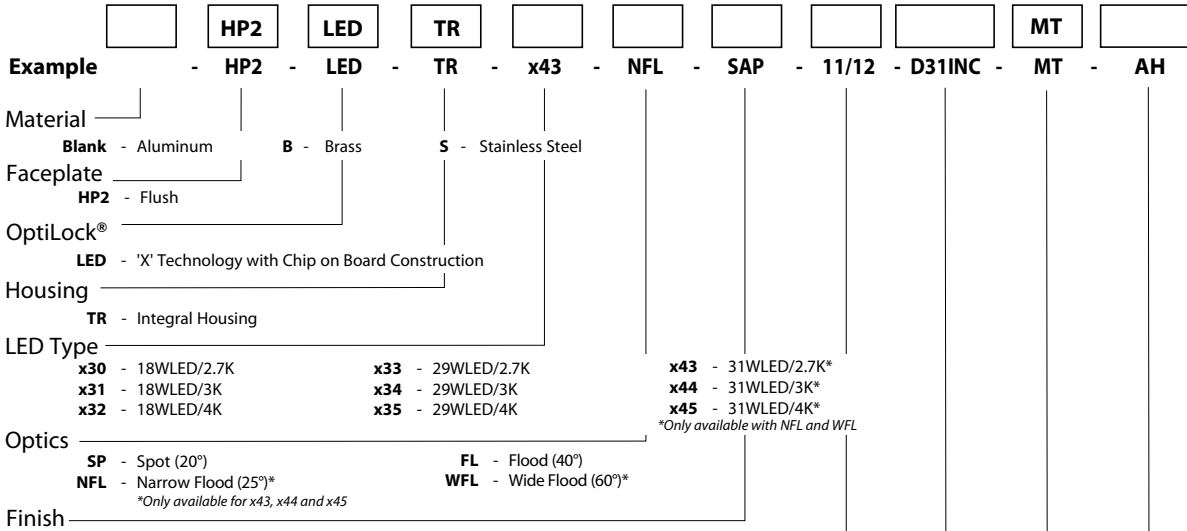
HP2 LED TR MT

Example - HP2 - LED - TR - x43 - NFL - SAP - 11/12 - D31INC - MT - AH

Material

Blank - Aluminum B - Brass S - Stainless Steel

Faceplate

HP2 - Flush

OptiLock®

LED - 'X' Technology with Chip on Board Construction

Housing

TR - Integral Housing

LED Type

x30 - 18WLED/2.7K
x31 - 18WLED/3K
x32 - 18WLED/4K
x33 - 29WLED/2.7K
x34 - 29WLED/3K
x35 - 29WLED/4K
x43 - 31WLED/2.7K*
x44 - 31WLED/3K*
x45 - 31WLED/4K*
*Only available with NFL and WFL

Optics

SP - Spot (20°)
NFL - Narrow Flood (25°)*
*Only available for x43, x44 and x45
FL - Flood (40°)
WFL - Wide Flood (60°)*

Finish